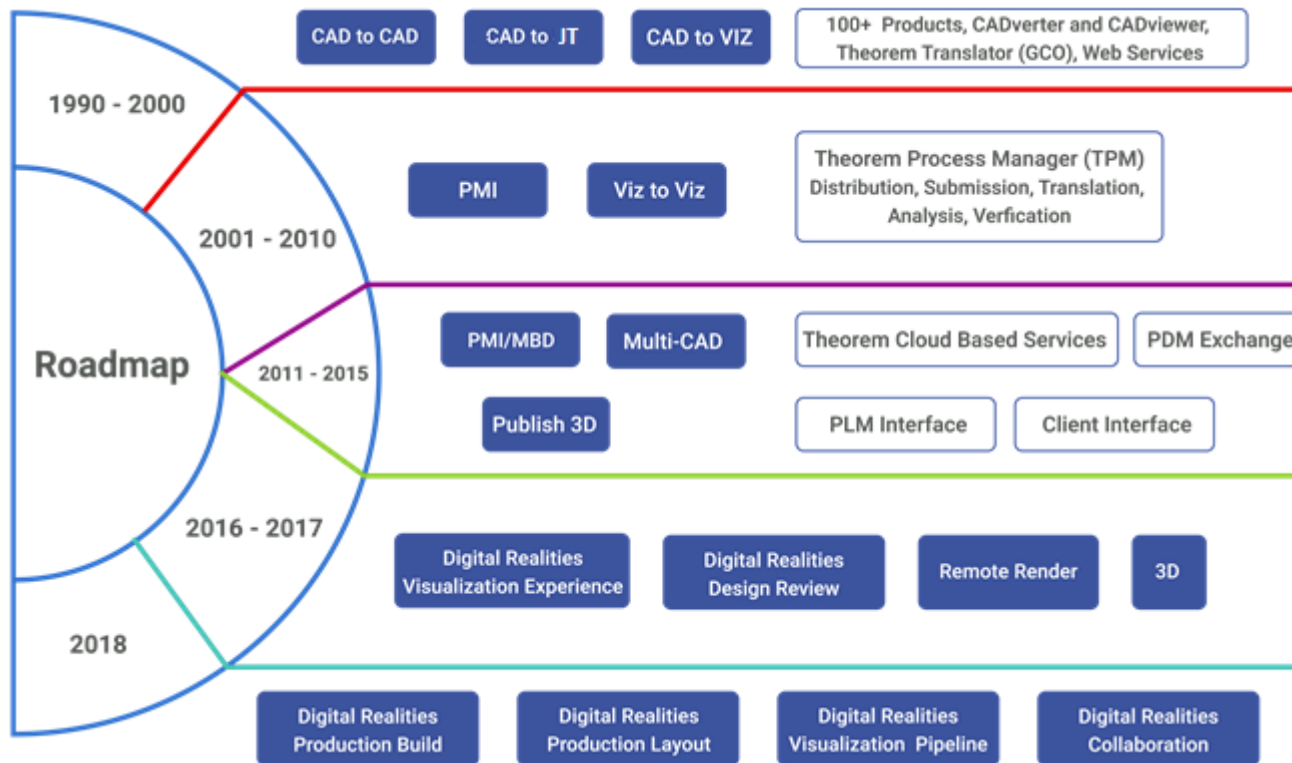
Roadmap

1990 - 2000

CAD to CAD

CAD to JT

CAD to VIZ

100+ Products, CADverter and CADviewer, Theorem Translator (GCO), Web Services

2001 - 2010

PMI

Viz to Viz

Theorem Process Manager (TPM) Distribution, Submission, Translation, Analysis, Verfication

2011 - 2015

PMI/MBD

Multi-CAD

Theorem Cloud Based Services

PDM Exchange

Publish 3D

PLM Interface

Client Interface

2016 - 2017

Digital Realities Visualization Experience

Digital Realities Design Review

Remote Render

3D

2018

Digital Realities Production Build

Digital Realities Production Layout

Digital Realities Visualization Pipeline

Digital Realities Collaboration